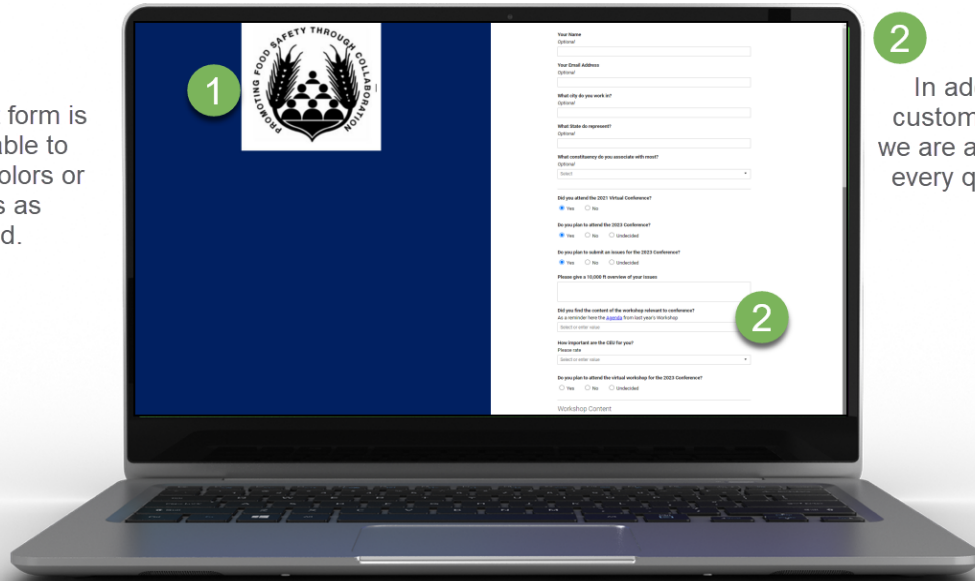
form is
able to
olors or
s as
d.

1

PROMOTING FOOD SAFETY THROUGH COLLABORATION

Your Name
Optional

Your Email Address
Optional

What city do you work in?
Optional

What State do represent?
Optional

What constituency do you associate with most?
Optional
Select

Did you attend the 2021 Virtual Conference?
Yes No

Do you plan to attend the 2023 Conference?
Yes No Undecided

Do you plan to submit an issues for the 2023 Conference?
Yes No Undecided

Please give a 10,000 ft overview of your issues

Did you find the content of the workshop relevant to conference?
As a reminder here the Agenda from last year's Workshop
Select or enter value

2

How important are the CEU for you?
Please rate
Select or enter value

Do you plan to attend the virtual workshop for the 2023 Conference?
Yes No Undecided

Workshop Content

2

In ad
custom
we are a
every q